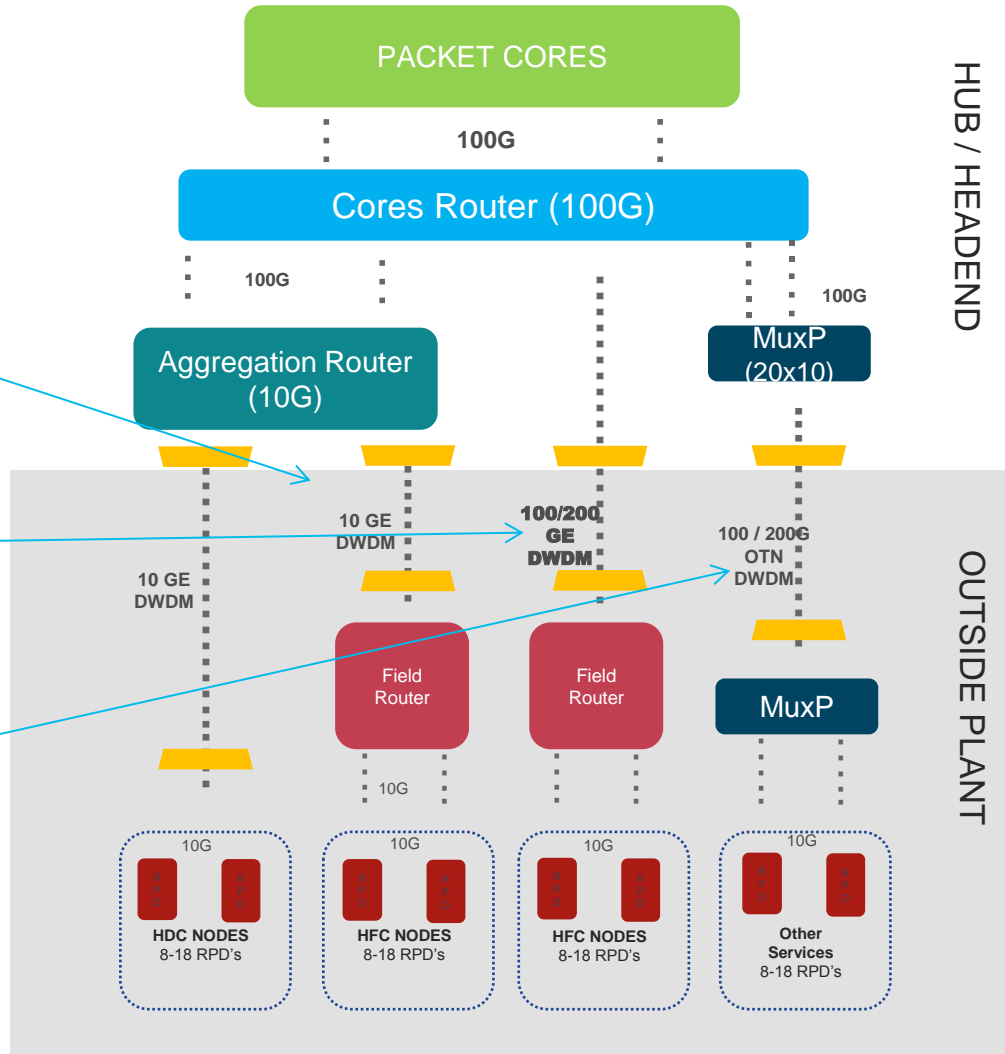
PACKET CORES

100G

Cores Router (100G)

100G

100G

HUB / HEADEND

Aggregation Router (10G)

MuxP (20x10)

10 GE DWDM

100/200 GE DWDM

100 / 200G OTN DWDM

10 GE DWDM

OUTSIDE PLANT

Field Router

Field Router

MuxP

10G

10G

10G

10G

10G

HDC NODES
8-18 RPD's

HFC NODES
8-18 RPD's

HFC NODES
8-18 RPD's

Other Services
8-18 RPD's